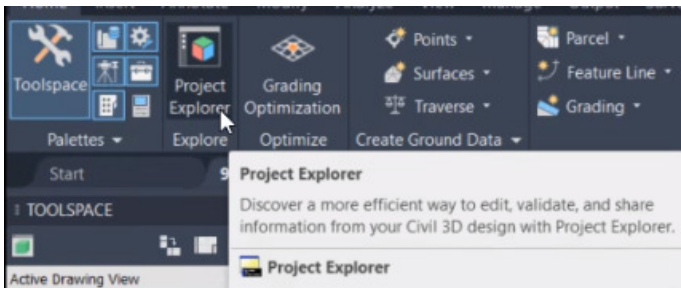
Toolspace

Palettes ▾

Project Explorer

Explore

Grading Optimization

Optimize

Points ▾

Surfaces ▾

Traverse ▾

Create Ground Data ▾

Parcel ▾

Feature Line ▾

Grading ▾

Start

TOOLSPACE

Active Drawing View

Project Explorer

Discover a more efficient way to edit, validate, and share information from your Civil 3D design with Project Explorer.

Project Explorer